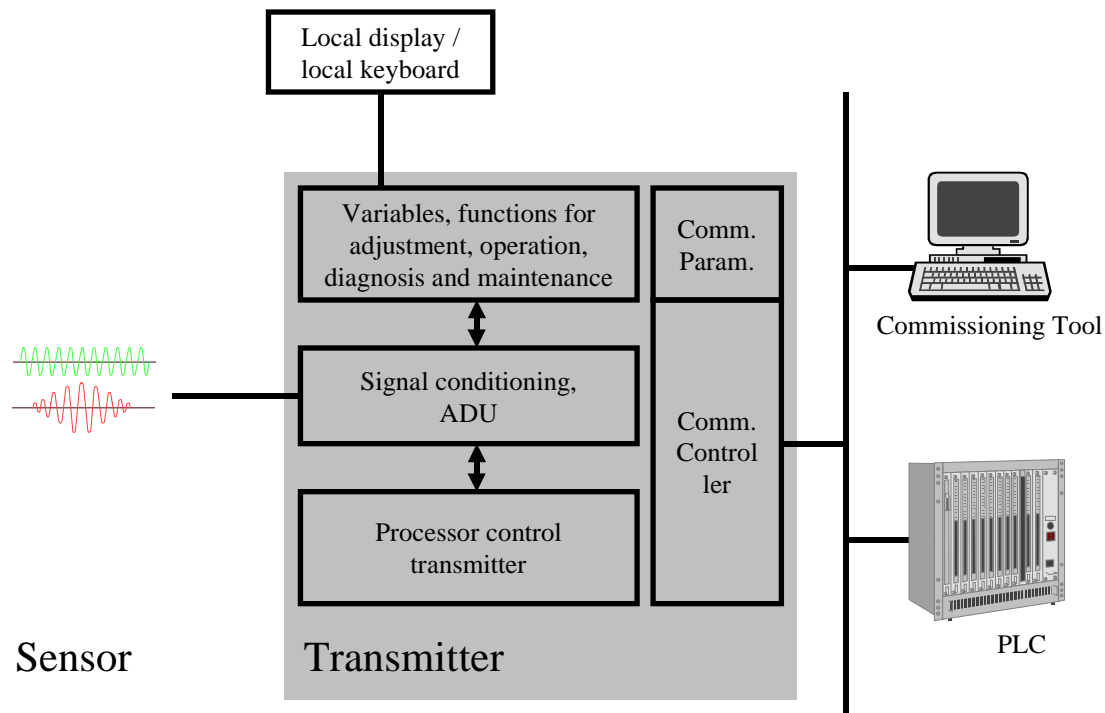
Local display / local keyboard

Variables, functions for adjustment, operation, diagnosis and maintenance

Comm. Param.

Signal conditioning, ADU

Comm. Control ler

Processor control transmitter

Commissioning Tool

PLC

Sensor

Transmitter